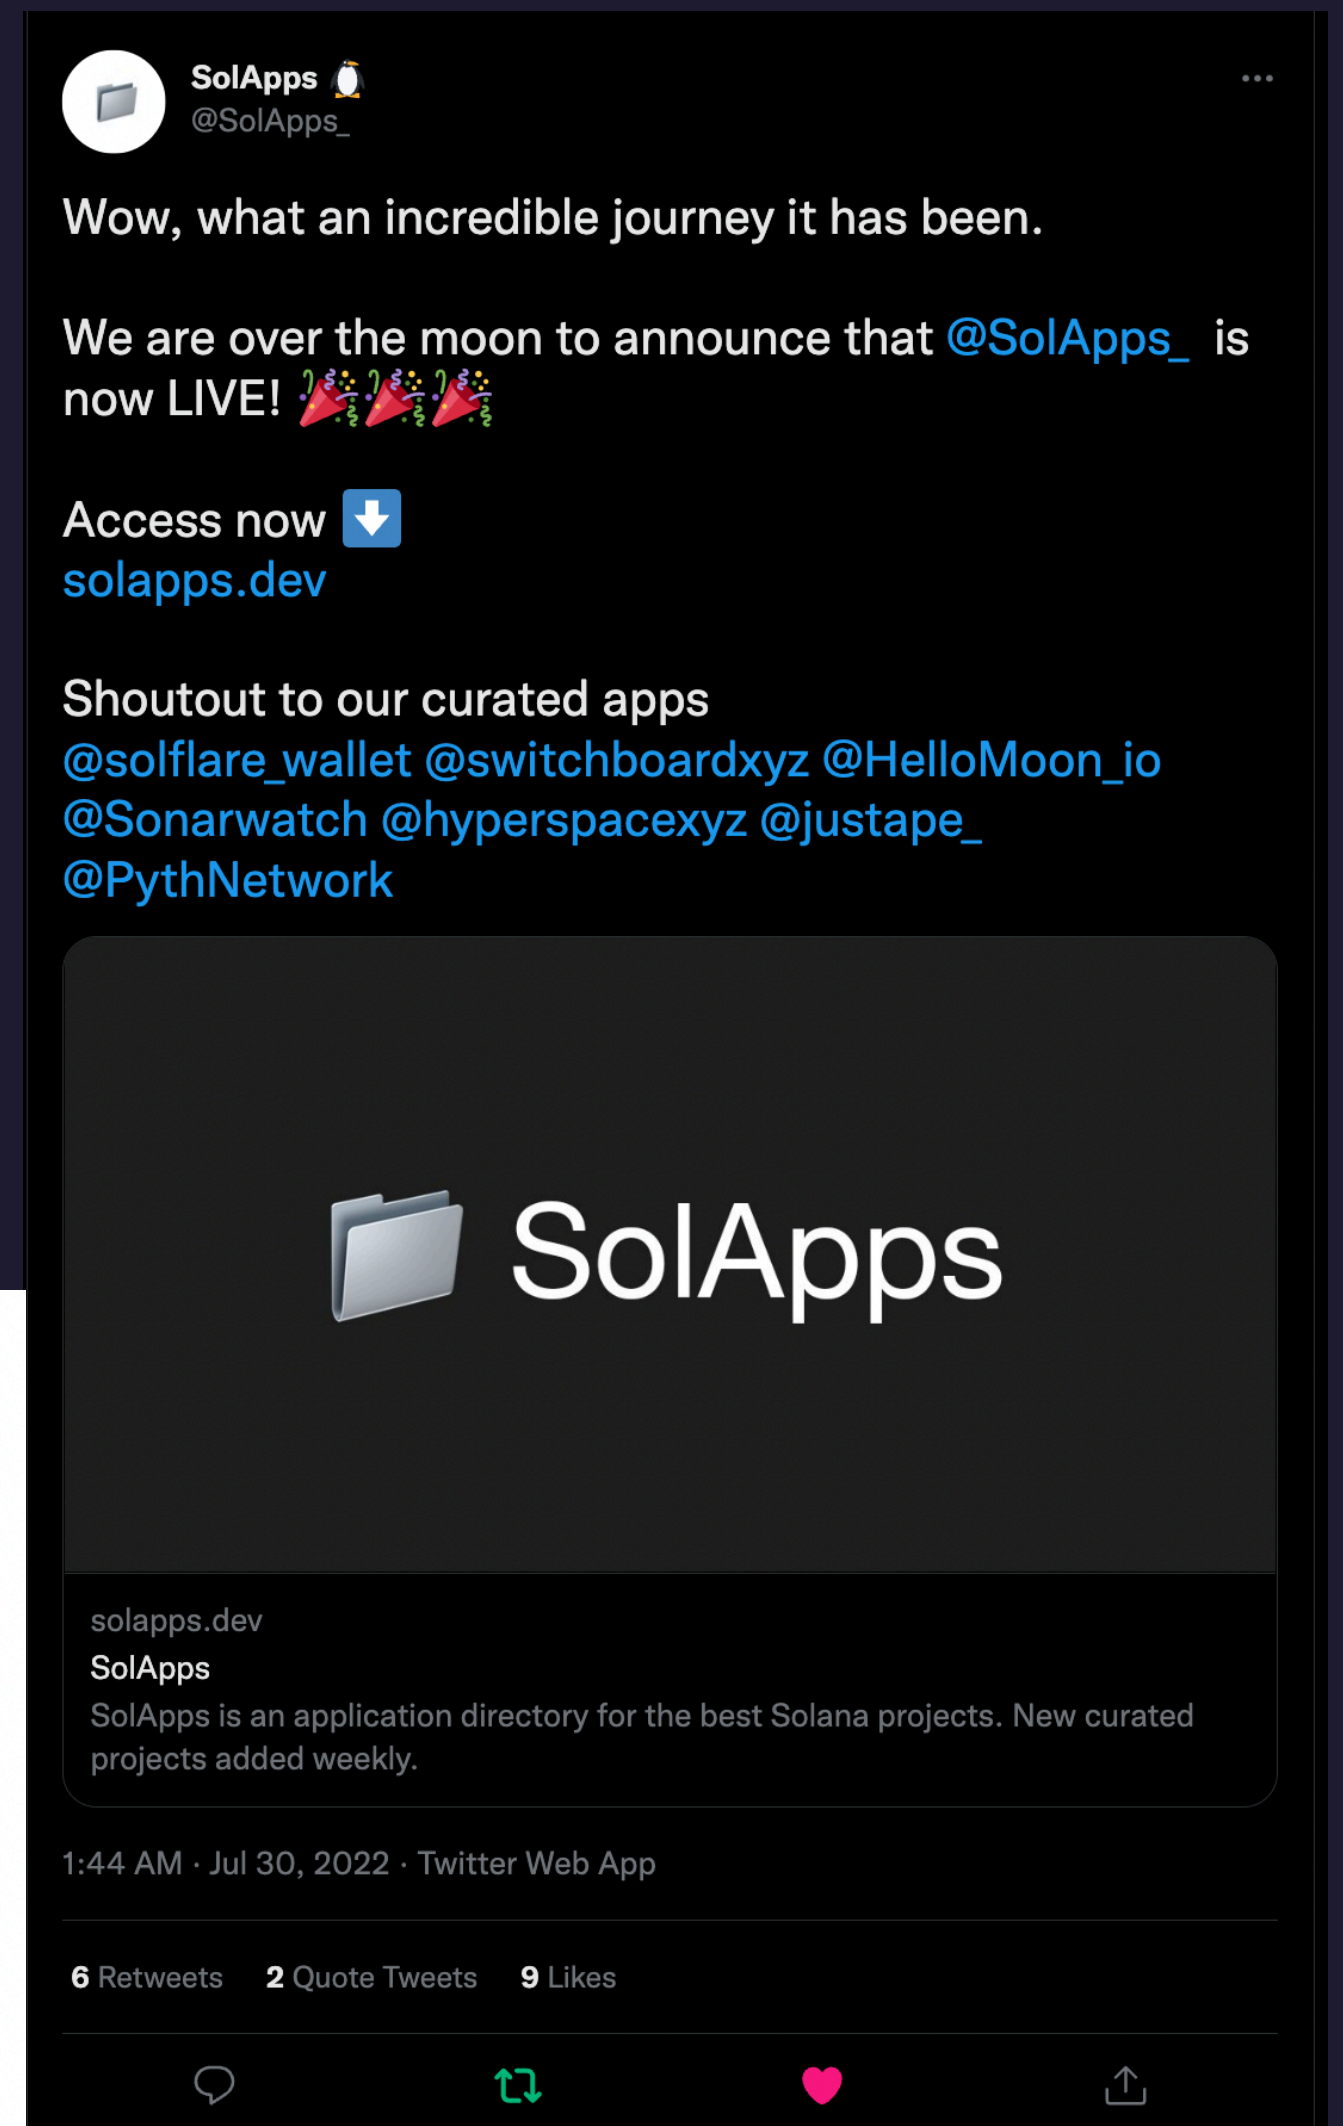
SolApps 🐧
@SolApps_

Wow, what an incredible journey it has been.

We are over the moon to announce that @SolApps_ is now LIVE! 🎉🎉🎉

Access now ⬇️
solapps.dev

Shoutout to our curated apps @solflare_wallet @switchboardxyz @HelloMoon_io @Sonarwatch @hyperspacexyz @justape_ @PythNetwork

SolApps

solapps.dev
SolApps
SolApps is an application directory for the best Solana projects. New curated projects added weekly.

1:44 AM · Jul 30, 2022 · Twitter Web App

6 Retweets 2 Quote Tweets 9 Likes